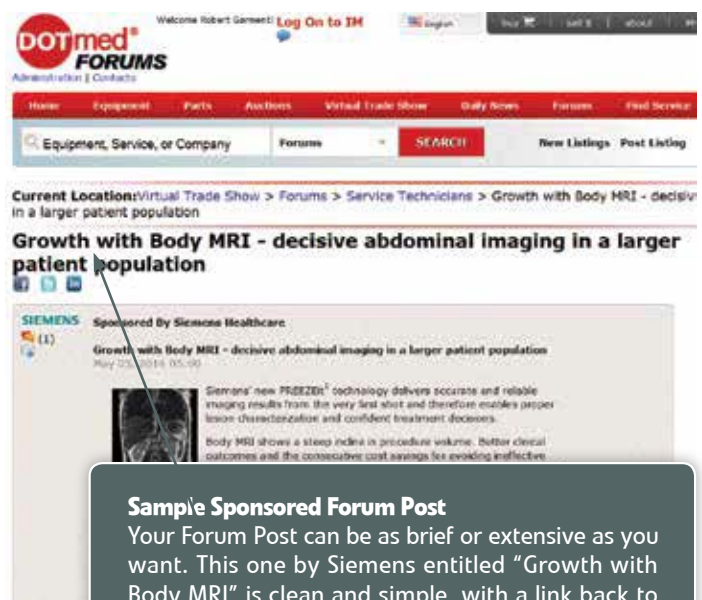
DOTmed® FORUMS
Administration | Contacts

Welcome Robert Garment! Log On to IM

English

buy | sell | about |

Home Equipment Parts Auctions Virtual Trade Show Daily News Forums Find Service

Equipment, Service, or Company Forums SEARCH New Listings Post Listing

Current Location: Virtual Trade Show > Forums > Service Technicians > Growth with Body MRI - decisiv in a larger patient population

Growth with Body MRI - decisive abdominal imaging in a larger patient population

SIEMENS
(1)

Sponsored By Siemens Healthcare

Growth with Body MRI - decisive abdominal imaging in a larger patient population
May 05, 2014 05:00

Siemens' new FREEZEit¹ technology delivers accurate and reliable imaging results from the very first shot and therefore enables proper lesion characterization and confident treatment decisions.

Body MRI shows a steep incline in procedure volume. Better clinical outcomes and the consecutive cost savings for avoiding ineffective

Sample Sponsored Forum Post
Your Forum Post can be as brief or extensive as you want. This one by Siemens entitled "Growth with Body MRI" is clean and simple, with a link back to